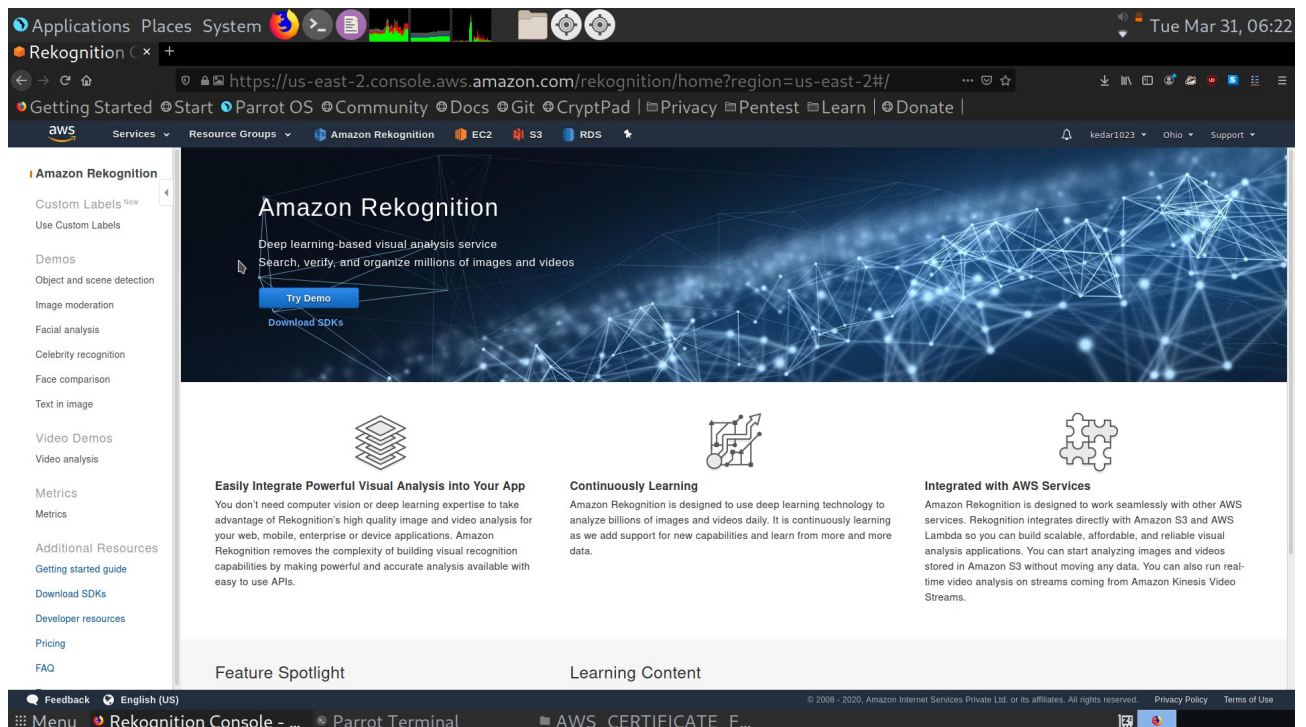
Applications Places System

Tue Mar 31, 06:22

Rekognition ×

https://us-east-2.console.aws.amazon.com/rekognition/home?region=us-east-2#/

Getting Started Start Parrot OS Community Docs Git CryptPad | Privacy Pentest Learn | Donate |

aws Services Resource Groups Amazon Rekognition EC2 S3 RDS

kedar1023 Ohio Support

Amazon Rekognition

Custom Labels New
Use Custom Labels

Demos
Object and scene detection
Image moderation
Facial analysis
Celebrity recognition
Face comparison
Text in image

Video Demos
Video analysis

Metrics
Metrics

Additional Resources
Getting started guide
Download SDKs
Developer resources
Pricing
FAQ

Amazon Rekognition

Deep learning-based visual analysis service
Search, verify, and organize millions of images and videos

Try Demo
Download SDKs

Easily Integrate Powerful Visual Analysis into Your App
You don't need computer vision or deep learning expertise to take advantage of Rekognition's high quality image and video analysis for your web, mobile, enterprise or device applications. Amazon Rekognition removes the complexity of building visual recognition capabilities by making powerful and accurate analysis available with easy to use APIs.

Continuously Learning
Amazon Rekognition is designed to use deep learning technology to analyze billions of images and videos daily. It is continuously learning as we add support for new capabilities and learn from more and more data.

Integrated with AWS Services
Amazon Rekognition is designed to work seamlessly with other AWS services. Rekognition integrates directly with Amazon S3 and AWS Lambda so you can build scalable, affordable, and reliable visual analysis applications. You can start analyzing images and videos stored in Amazon S3 without moving any data. You can also run real-time video analysis on streams coming from Amazon Kinesis Video Streams.

Feature Spotlight

Learning Content

Feedback English (US)

© 2008 - 2020, Amazon Internet Services Private Ltd. or its affiliates. All rights reserved. Privacy Policy Terms of Use

Menu Rekognition Console - ... Parrot Terminal AWS_CERTIFICATE_F...